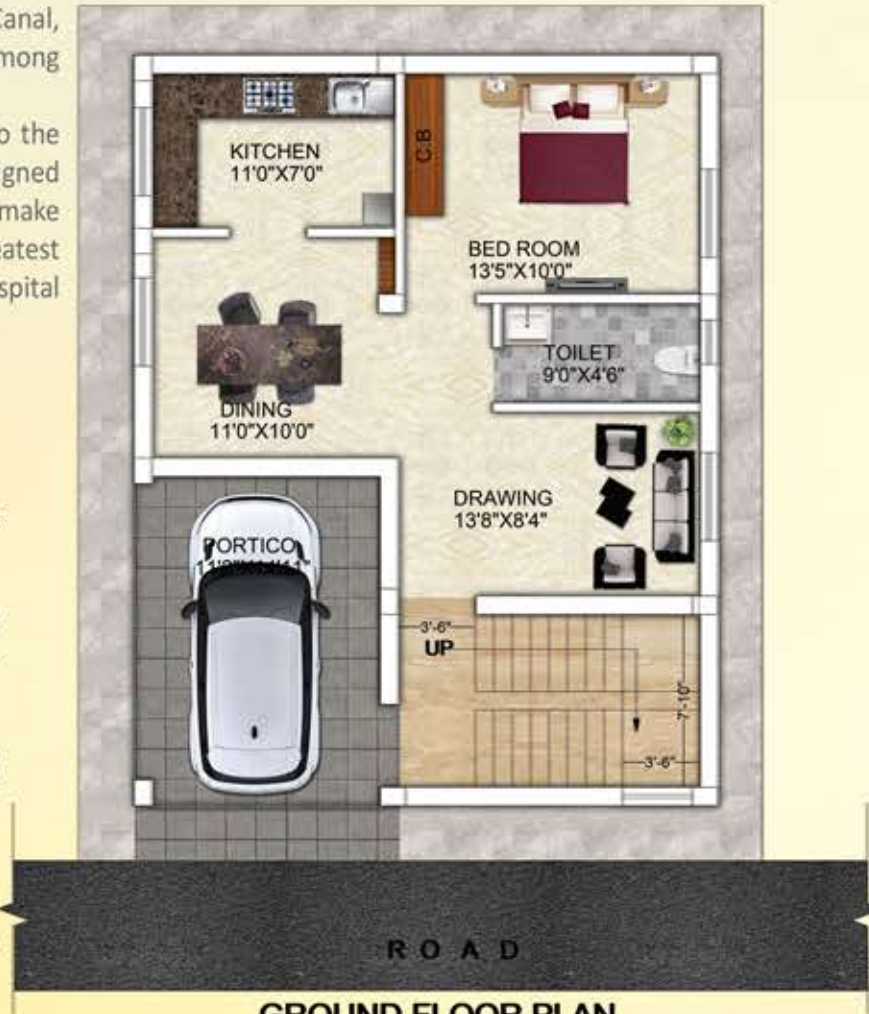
Canal,
mong

o the
gned
make
atest
spital

KITCHEN
11'0"X7'0"

C.B

BED ROOM
13'5"X10'0"

TOILET
9'0"X4'6"

DINING
11'0"X10'0"

DRAWING
13'8"X8'4"

PORTICO
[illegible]

3'-6"
UP
7'-0"
3'-6"

R O A D

GROUND FLOOR PLAN